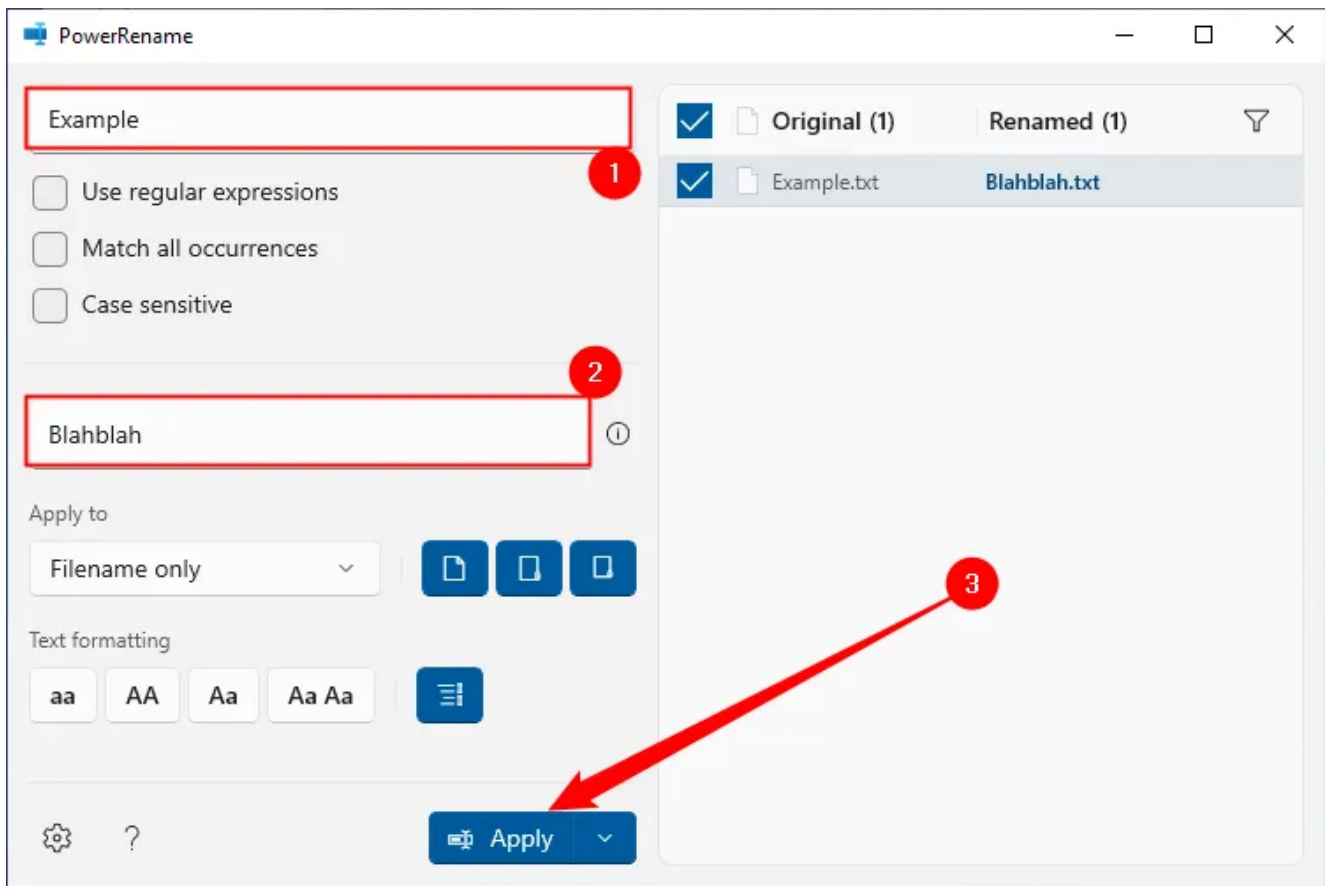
PowerRename

Example

1

Use regular expressions

Match all occurrences

Case sensitive

2

Blahblah

Apply to

Filename only

Text formatting

aa AA Aa Aa Aa

3

?

Apply

Original (1)

Renamed (1)

Example.txt

Blahblah.txt